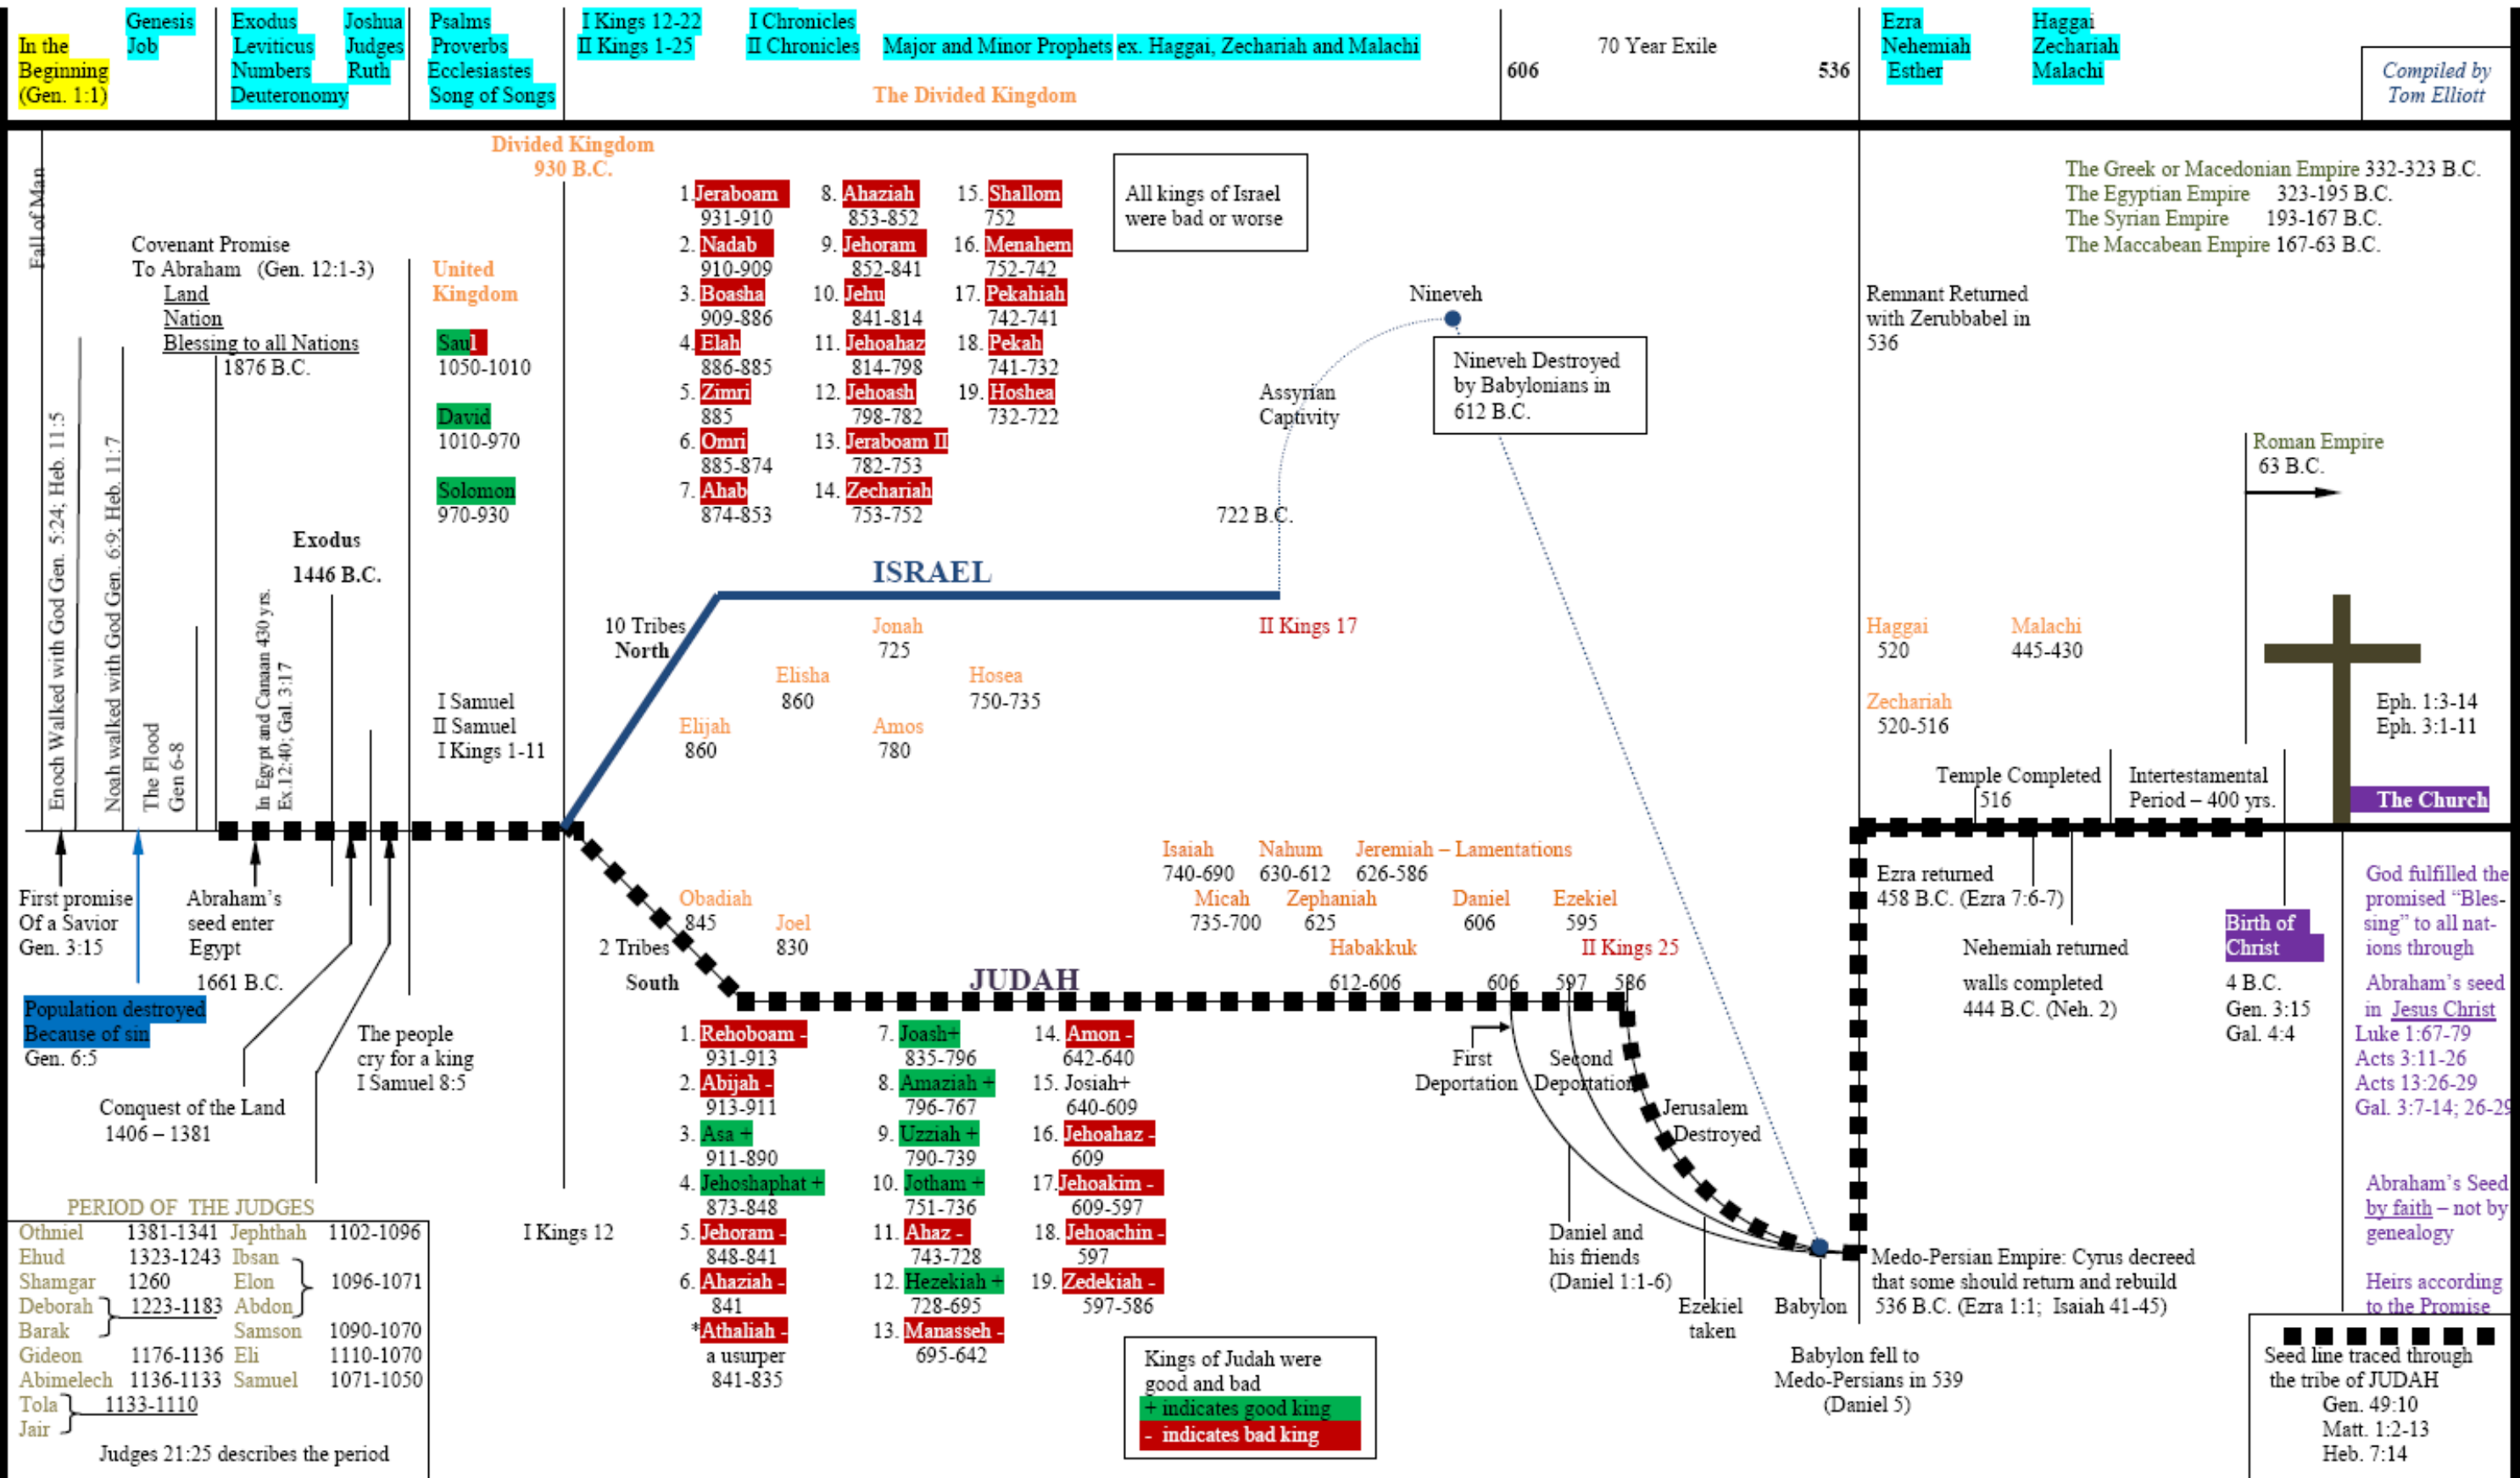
In the Beginning (Gen. 1:1)

Genesis
Job

Exodus
Leviticus
Numbers
Deuteronomy

Joshua
Judges
Ruth

Psalms
Proverbs
Ecclesiastes
Song of Songs

I Kings 12-22
II Kings 1-25

I Chronicles
II Chronicles

Major and Minor Prophets ex. Haggai, Zechariah and Malachi

The Divided Kingdom

606
70 Year Exile
536

Ezra
Nehemiah
Esther

Haggai
Zechariah
Malachi

Compiled by Tom Elliott

Divided Kingdom
930 B.C.

Fall of Man

Enoch Walked with God Gen. 5:24; Heb. 11:5

Noah walked with God Gen. 6:9; Heb. 11:7

The Flood Gen 6-8

Covenant Promise
To Abraham (Gen. 12:1-3)
Land
Nation
Blessing to all Nations
1876 B.C.

In Egypt and Canaan 430 yrs. Ex.12:40; Gal. 3:17

Exodus
1446 B.C.

United Kingdom

Saul
1050-1010

David
1010-970

Solomon
970-930

I Samuel
II Samuel
I Kings 1-11

1. Jeraboam
931-910
2. Nadab
910-909
3. Boasha
909-886
4. Elah
886-885
5. Zimri
885
6. Omri
885-874
7. Ahab
874-853
8. Ahaziah
853-852
9. Jehoram
852-841
10. Jehu
841-814
11. Jehoahaz
814-798
12. Jehoash
798-782
13. Jeraboam II
782-753
14. Zechariah
753-752
15. Shallom
752
16. Menahem
752-742
17. Pekahiah
742-741
18. Pekah
741-732
19. Hoshea
732-722

All kings of Israel were bad or worse

Nineveh

Nineveh Destroyed by Babylonians in 612 B.C.

Assyrian Captivity

722 B.C.

ISRAEL

10 Tribes North

Jonah
725

Elisha
860

Hosea
750-735

Elijah
860

Amos
780

II Kings 17

The Greek or Macedonian Empire 332-323 B.C.
The Egyptian Empire 323-195 B.C.
The Syrian Empire 193-167 B.C.
The Maccabean Empire 167-63 B.C.

Remnant Returned with Zerubbabel in 536

Roman Empire
63 B.C.

Haggai
520

Malachi
445-430

Zechariah
520-516

Eph. 1:3-14
Eph. 3:1-11

Temple Completed
516

Intertestamental Period – 400 yrs.

The Church

First promise Of a Savior Gen. 3:15

Abraham's seed enter Egypt
1661 B.C.

Population destroyed Because of sin
Gen. 6:5

Conquest of the Land
1406 – 1381

The people cry for a king
I Samuel 8:5

Obadiah
845

Joel
830

2 Tribes
South

Isaiah
740-690

Nahum
630-612

Jeremiah – Lamentations
626-586

Micah
735-700

Zephaniah
625

Daniel
606

Ezekiel
595

Habakkuk
612-606

II Kings 25

JUDAH

606 597 586

Ezra returned
458 B.C. (Ezra 7:6-7)

Nehemiah returned
walls completed
444 B.C. (Neh. 2)

Birth of Christ
4 B.C.
Gen. 3:15
Gal. 4:4

God fulfilled the promised "Blessing" to all nations through
Abraham's seed in Jesus Christ
Luke 1:67-79
Acts 3:11-26
Acts 13:26-29
Gal. 3:7-14; 26-29

Abraham's Seed by faith – not by genealogy

Heirs according to the Promise

1. Rehoboam -
931-913
2. Abijah -
913-911
3. Asa +
911-890
4. Jehoshaphat +
873-848
5. Jehoram -
848-841
6. Ahaziah -
841
*Athaliah -
a usurper
841-835
7. Joash+
835-796
8. Amaziah +
796-767
9. Uzziah +
790-739
10. Jotham +
751-736
11. Ahaz -
743-728
12. Hezekiah +
728-695
13. Manasseh -
695-642
14. Amon -
642-640
15. Josiah+
640-609
16. Jehoahaz -
609
17. Jehoakim -
609-597
18. Jehoachin -
597
19. Zedekiah -
597-586

First Deportation

Second Deportation

Jerusalem Destroyed

Daniel and his friends (Daniel 1:1-6)

Ezekiel taken

Babylon

Medo-Persian Empire: Cyrus decreed that some should return and rebuild 536 B.C. (Ezra 1:1; Isaiah 41-45)

Babylon fell to Medo-Persians in 539 (Daniel 5)

PERIOD OF THE JUDGES

| Othniel | 1381-1341 | Jephthah | 1102-1096 |
|---|---|---|---|
| Ehud | 1323-1243 | Ibsan | |
| Shamgar | 1260 | Elon | 1096-1071 |
| Deborah | 1223-1183 | Abdon | |
| Barak | | Samson | 1090-1070 |
| Gideon | 1176-1136 | Eli | 1110-1070 |
| Abimelech | 1136-1133 | Samuel | 1071-1050 |
| Tola | 1133-1110 | | |
| Jair | | | |

Judges 21:25 describes the period

I Kings 12

Kings of Judah were good and bad
+ indicates good king
- indicates bad king

Seed line traced through the tribe of JUDAH
Gen. 49:10
Matt. 1:2-13
Heb. 7:14